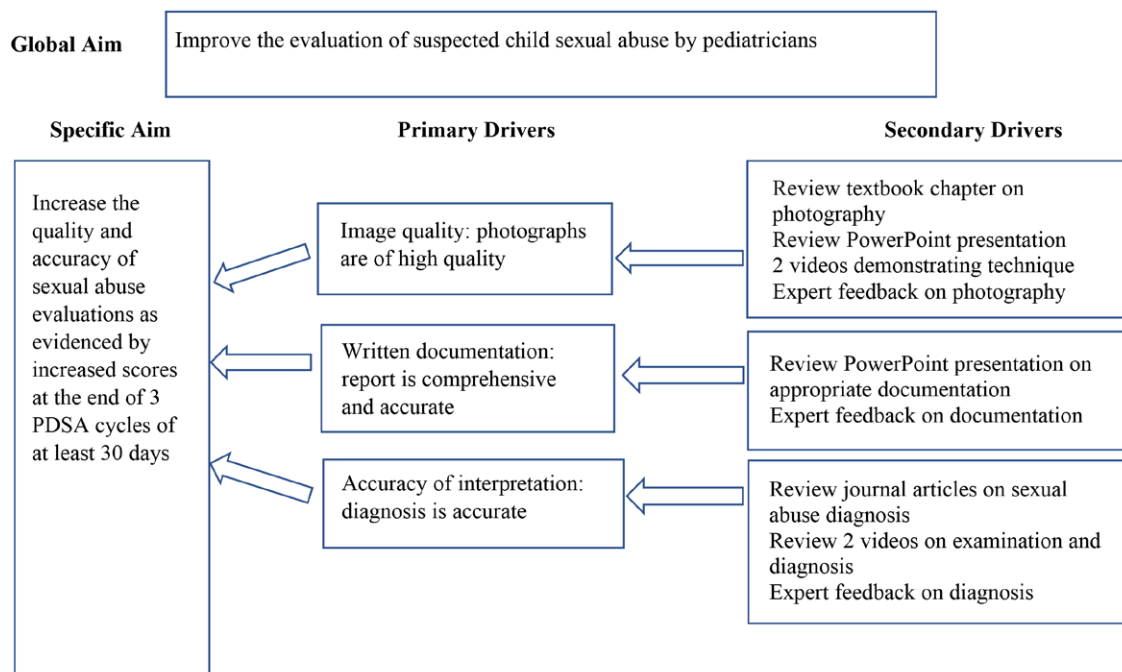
Global Aim

Improve the evaluation of suspected child sexual abuse by pediatricians

Specific Aim

Increase the quality and accuracy of sexual abuse evaluations as evidenced by increased scores at the end of 3 PDSA cycles of at least 30 days

Primary Drivers

Image quality: photographs are of high quality

Written documentation: report is comprehensive and accurate

Accuracy of interpretation: diagnosis is accurate

Secondary Drivers

Review textbook chapter on photography
Review PowerPoint presentation
2 videos demonstrating technique
Expert feedback on photography

Review PowerPoint presentation on appropriate documentation
Expert feedback on documentation

Review journal articles on sexual abuse diagnosis
Review 2 videos on examination and diagnosis
Expert feedback on diagnosis